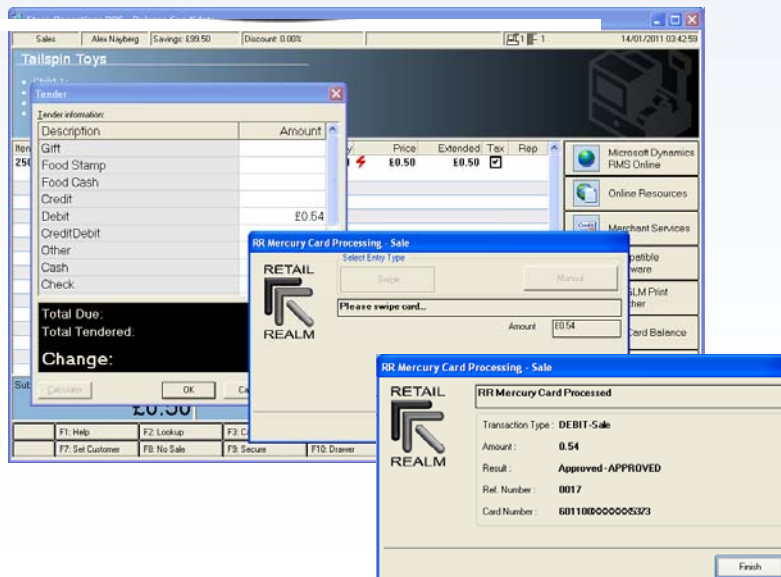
Sales | Alex Nayberg | Savings: £99.50 | Discount: 0.00% | 1 | 1 | 14/01/2011 03:42:59

Tailspin Toys

Tender

Tender information:

| Description | Amount |
|---|---|
| Gift | |
| Food Stamp | |
| Food Cash | |
| Credit | |
| Debit | £0.54 |
| CreditDebit | |
| Other | |
| Cash | |
| Check | |

Total Due:
Total Tendered:
Change:

Calculator | OK | Ca

Item | Price | Extended | Tax | Rep
250 | £0.50 | £0.50

£0.50

Microsoft Dynamics RMS Online
Online Resources
Merchant Services
patible ware
SLM Print cher
Card Balance

F1: Help | F2: Lookup | F3: C
F7: Set Customer | F8: No Sale | F9: Secure | F10: Drawer

RR Mercury Card Processing - Sale

RETAIL REALM

Select Entry Type
Swipe | Manual
Please swipe card...
Amount £0.54

RR Mercury Card Processing - Sale

RETAIL REALM

RR Mercury Card Processed

Transaction Type : DEBIT-Sale
Amount : 0.54
Result : Approved - APPROVED
Ref. Number : 0017
Card Number : 6011000000005373

Finish